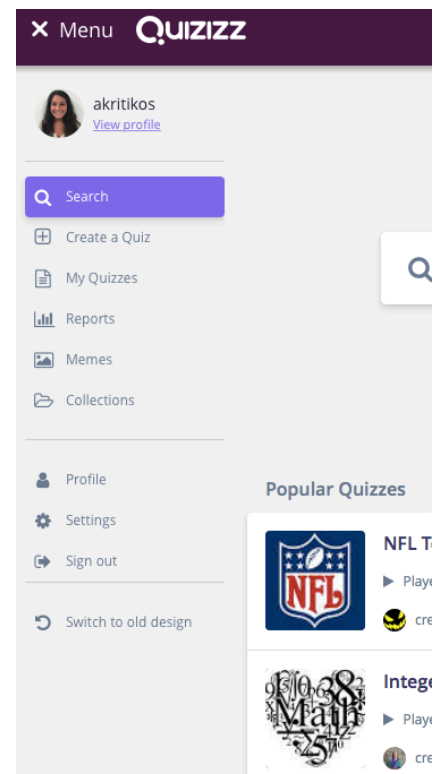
✕ Menu QUIZIZZ

akritikos
View profile

Search
Create a Quiz
My Quizzes
Reports
Memes
Collections

Profile
Settings
Sign out

Switch to old design

Popular Quizzes

NFL

NFL T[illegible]
▶ Playe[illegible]
cre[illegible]

Math

Intege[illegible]
▶ Playe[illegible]
cre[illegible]